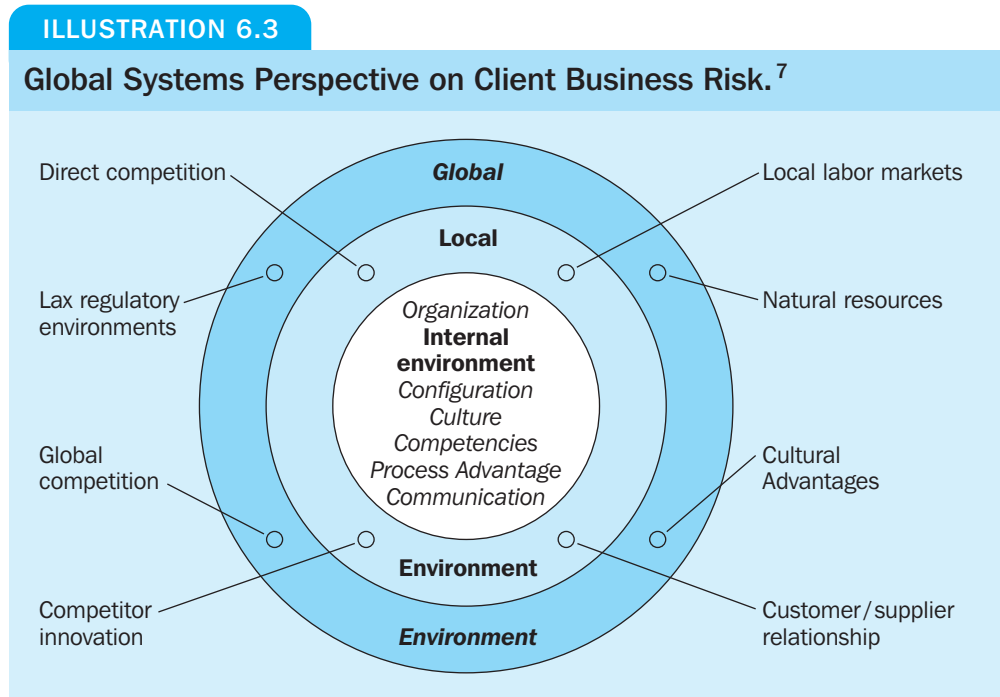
ILLUSTRATION 6.3

Global Systems Perspective on Client Business Risk.$^7$

Direct competition

Global

Local labor markets

Local

Lax regulatory environments

Natural resources

Organization
Internal environment
Configuration
Culture
Competencies
Process Advantage
Communication

Global competition

Cultural Advantages

Environment

Competitor innovation

Customer/supplier relationship

Environment